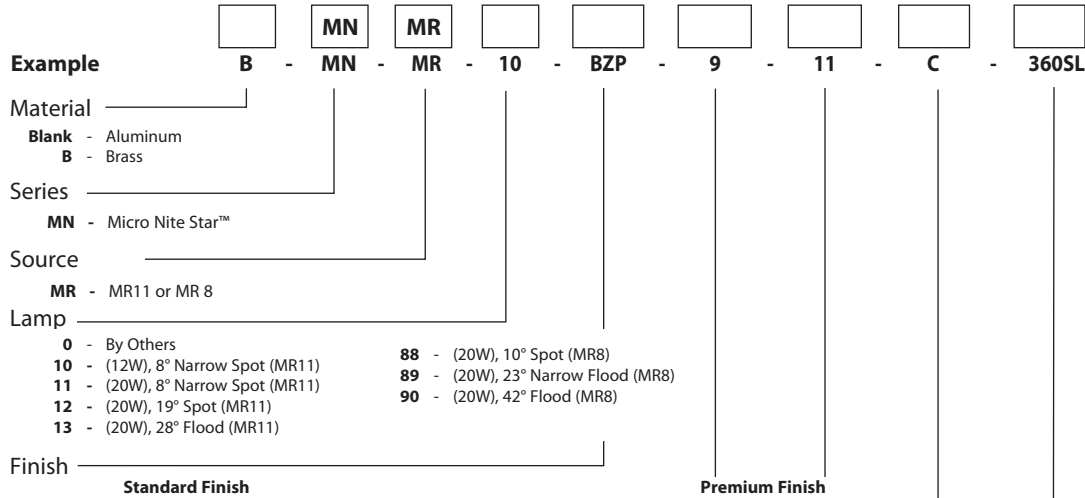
MN MR

Example B - MN - MR - 10 - BZP - 9 - 11 - C - 360SL

Material
Blank - Aluminum
B - Brass

Series
MN - Micro Nite Star™

Source
MR - MR11 or MR 8

Lamp
0 - By Others
10 - (12W), 8° Narrow Spot (MR11)
11 - (20W), 8° Narrow Spot (MR11)
12 - (20W), 19° Spot (MR11)
13 - (20W), 28° Flood (MR11)

88 - (20W), 10° Spot (MR8)
89 - (20W), 23° Narrow Flood (MR8)
90 - (20W), 42° Flood (MR8)

Finish
Standard Finish

Premium Finish